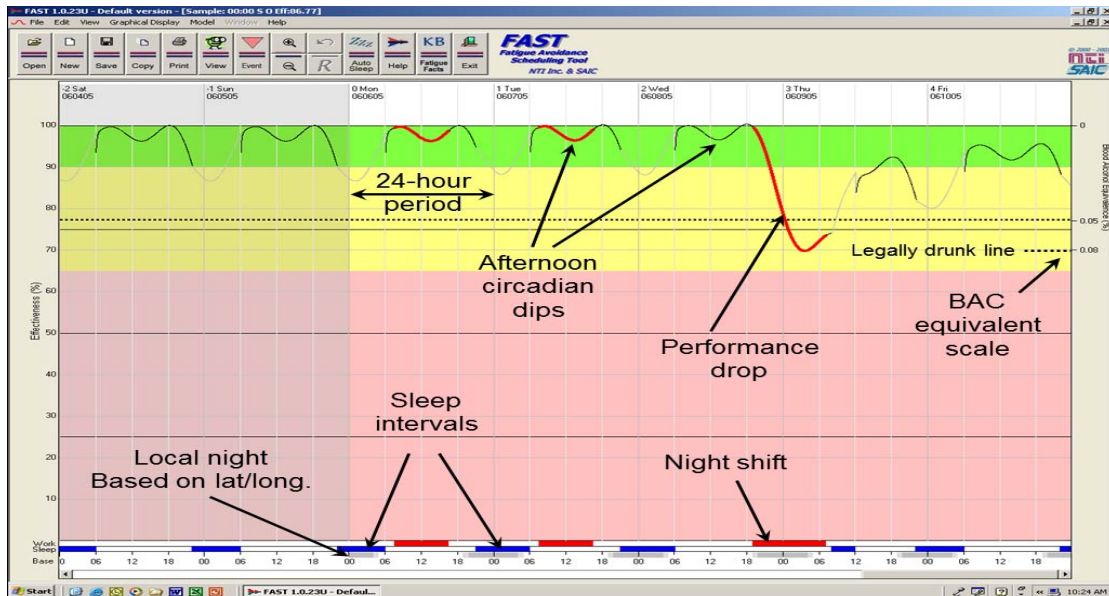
FAST 1.0.23U - Default version - [Sample: 00:00 S 0 Eff:86.77]
File Edit View Graphical Display Model Window Help

Open New Save Copy Print View Event Auto Sleep Help Fatigue Facts Exit

FAST
Fatigue Avoidance Scheduling Tool
NTI Inc. & SAIC

-2 Sat 060405
-1 Sun 060505
0 Mon 060605
1 Tue 060705
2 Wed 060805
3 Thu 060905
4 Fri 061005

100
90
80
70
60
50
40
30
20
10

Effectiveness (%)

Blood Alcohol Equivalence (%)
0
0.05
0.08

24-hour period

Afternoon circadian dips

Performance drop

Legally drunk line

BAC equivalent scale

Sleep intervals

Local night Based on lat/long.

Night shift

Work
Sleep
Base

0 06 12 18 00 06 12 18 00 06 12 18 00 06 12 18 00 06 12 18 00 06 12 18 00 06 12 18

Start
FAST 1.0.23U - Defaul...
10:24 AM